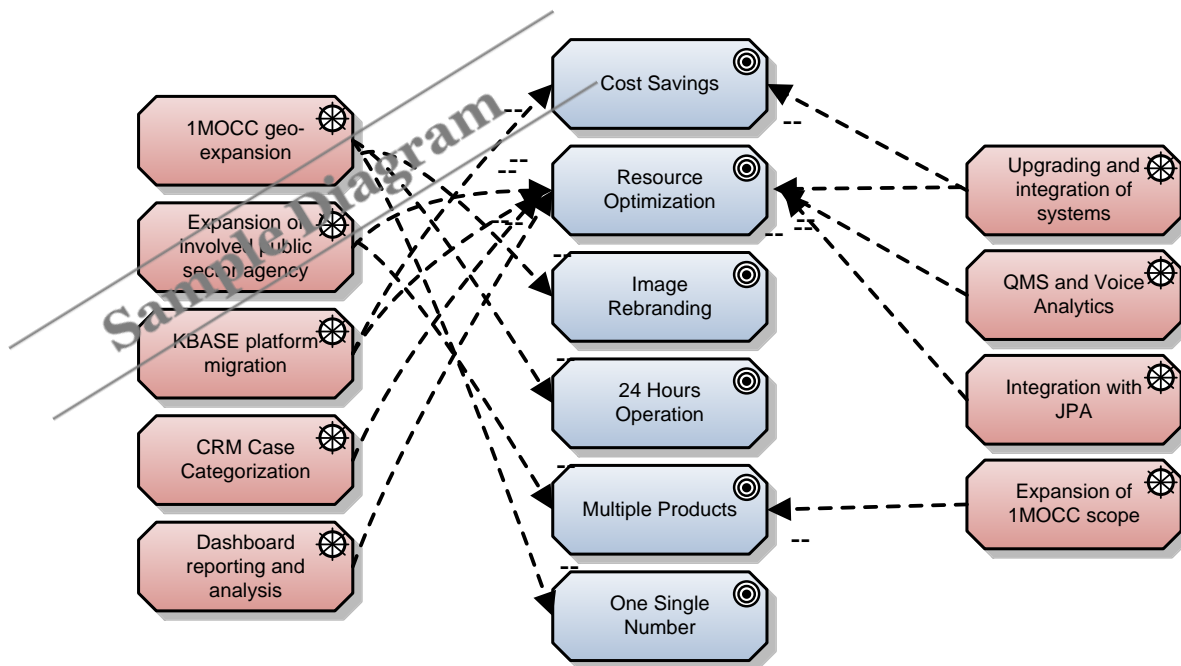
Sample Diagram

1MOCC geo-expansion

Expansion of involved public sector agency

KBASE platform migration

CRM Case Categorization

Dashboard reporting and analysis

Cost Savings

Resource Optimization

Image Rebranding

24 Hours Operation

Multiple Products

One Single Number

Upgrading and integration of systems

QMS and Voice Analytics

Integration with JPA

Expansion of 1MOCC scope

--

--

--

--

--

--

--

--

--

--